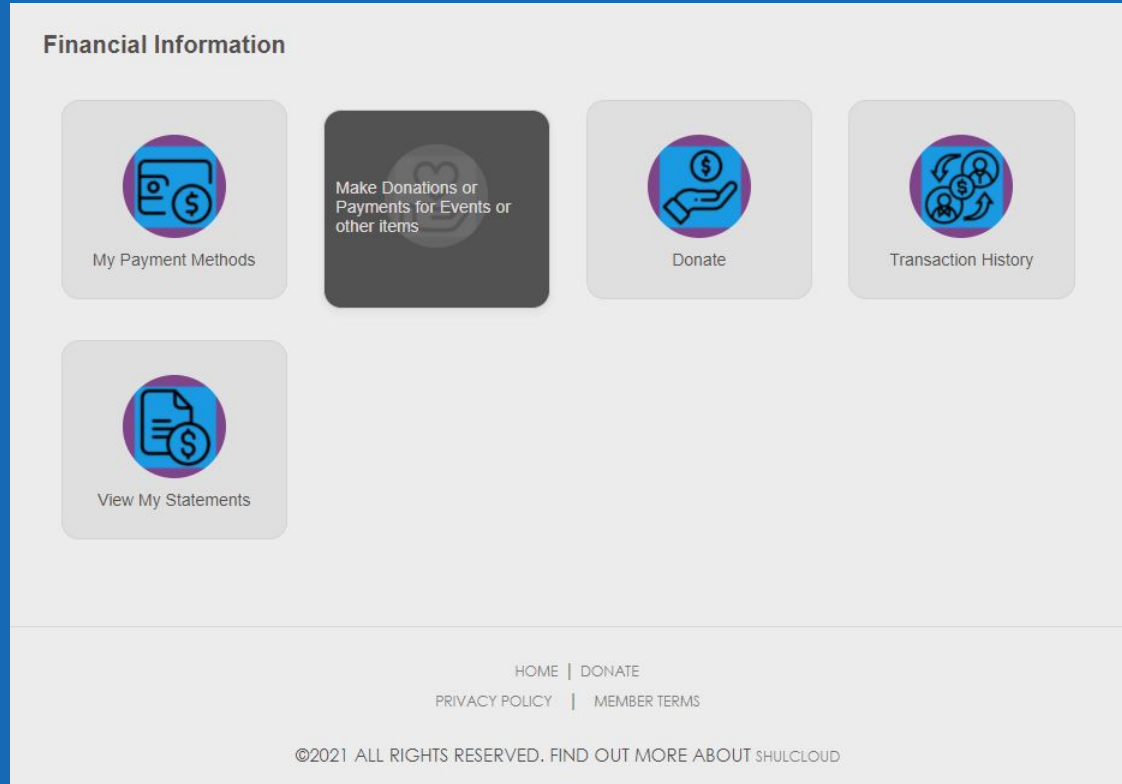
Financial Information

My Payment Methods

Make Donations or Payments for Events or other items

Donate

Transaction History

View My Statements

HOME | DONATE

PRIVACY POLICY | MEMBER TERMS

©2021 ALL RIGHTS RESERVED. FIND OUT MORE ABOUT SHULCLOUD